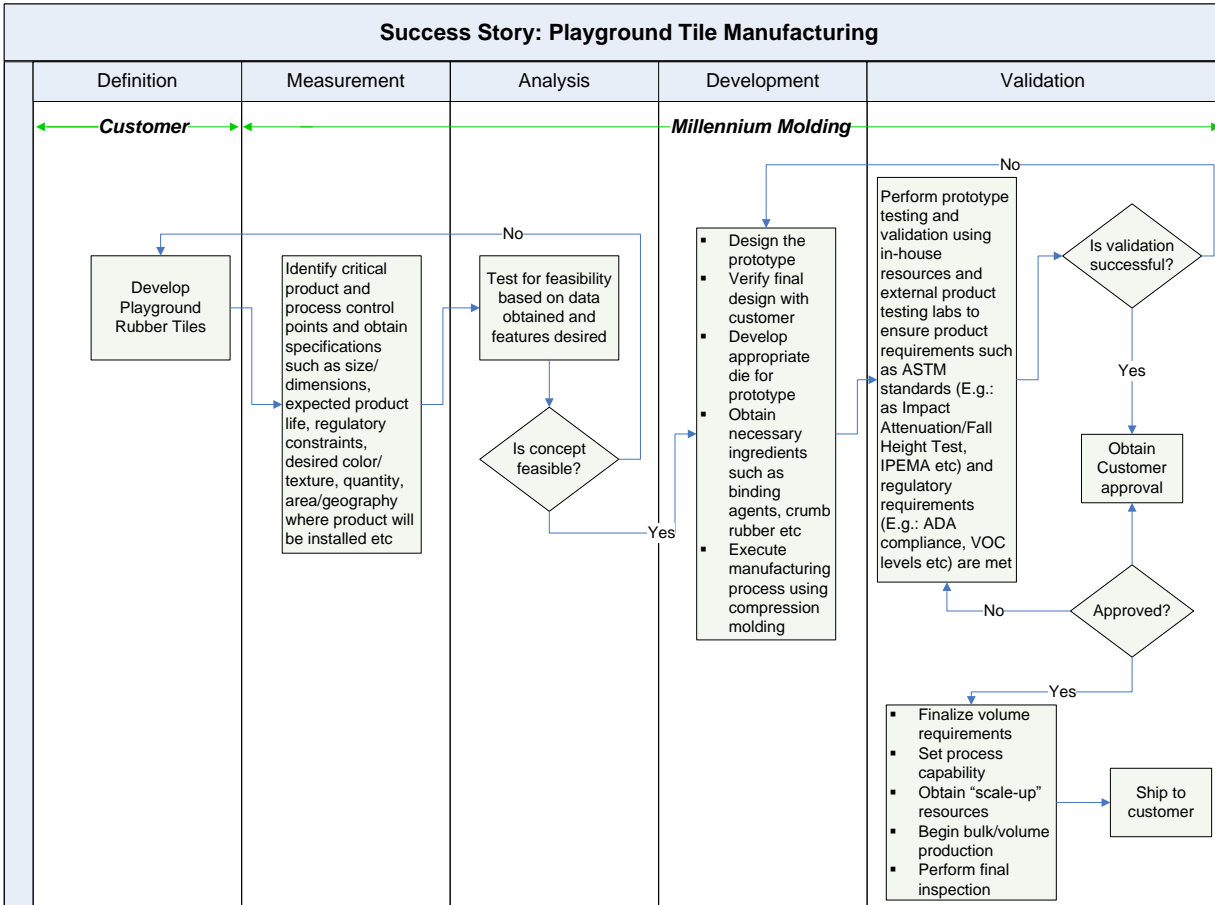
Success Story: Playground Tile Manufacturing

| Definition | Measurement | Analysis | Development | Validation |
|---|---|---|---|---|

Customer

Millennium Molding

Develop Playground Rubber Tiles

Identify critical product and process control points and obtain specifications such as size/ dimensions, expected product life, regulatory constraints, desired color/ texture, quantity, area/geography where product will be installed etc

Test for feasibility based on data obtained and features desired

Is concept feasible?

No

Yes

- Design the prototype
- Verify final design with customer
- Develop appropriate die for prototype
- Obtain necessary ingredients such as binding agents, crumb rubber etc
- Execute manufacturing process using compression molding

Perform prototype testing and validation using in-house resources and external product testing labs to ensure product requirements such as ASTM standards (E.g.: as Impact Attenuation/Fall Height Test, IPEMA etc) and regulatory requirements (E.g.: ADA compliance, VOC levels etc) are met

No

Is validation successful?

Yes

Obtain Customer approval

Approved?

No

Yes

- Finalize volume requirements
- Set process capability
- Obtain "scale-up" resources
- Begin bulk/volume production
- Perform final inspection

Ship to customer